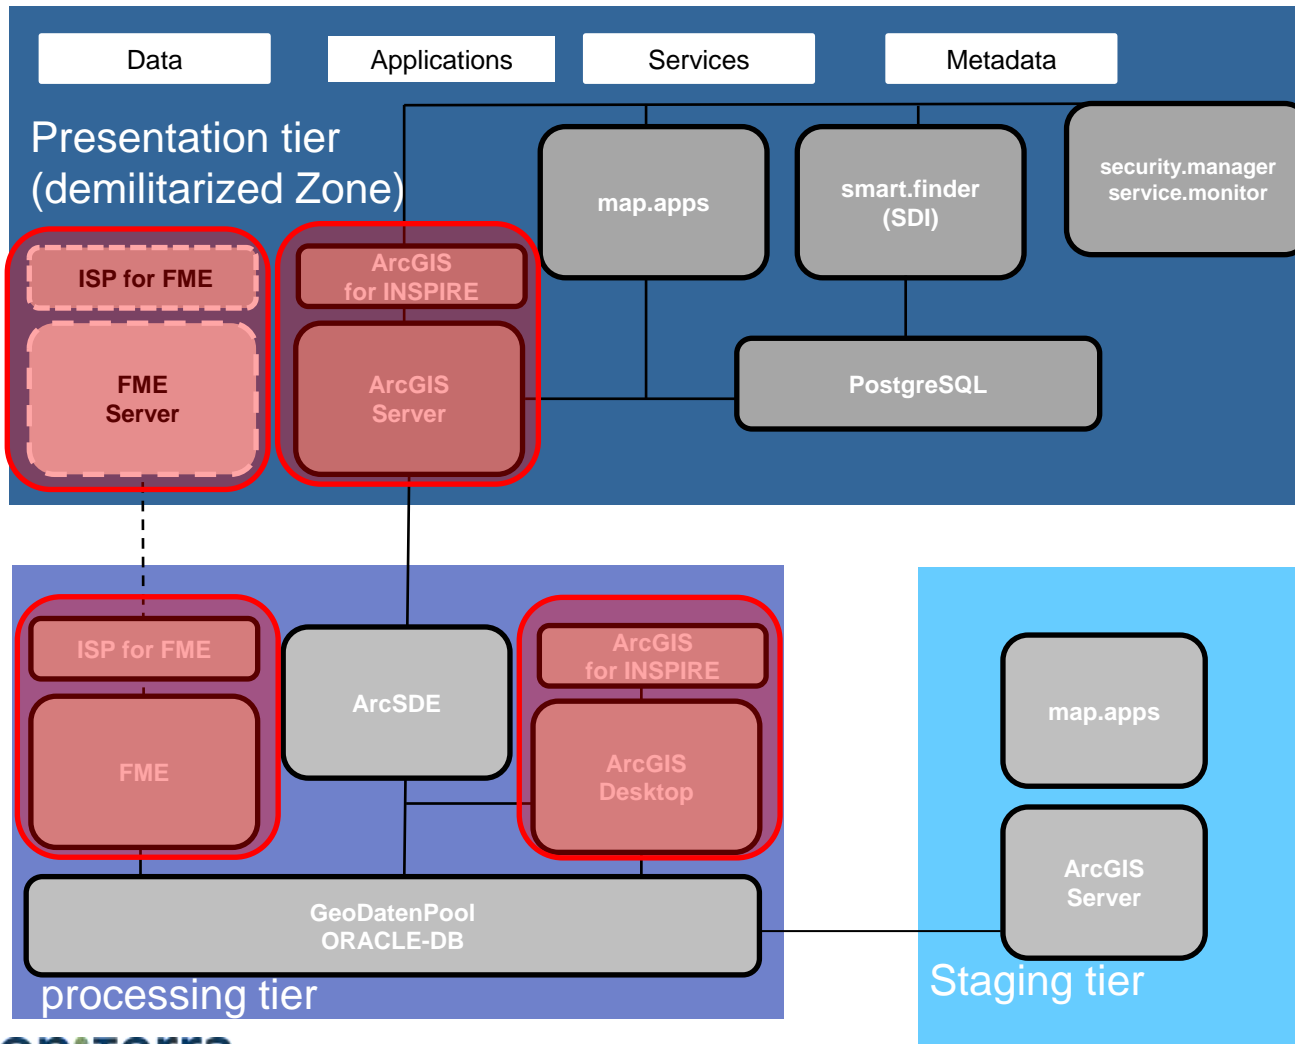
Data

Applications

Services

Metadata

Presentation tier (demilitarized Zone)

map.apps

smart.finder (SDI)

security.manager service.monitor

ISP for FME

FME Server

ArcGIS for INSPIRE

ArcGIS Server

PostgreSQL

ISP for FME

FME

ArcSDE

ArcGIS for INSPIRE

ArcGIS Desktop

map.apps

ArcGIS Server

GeoDatenPool ORACLE-DB

processing tier

Staging tier

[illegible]